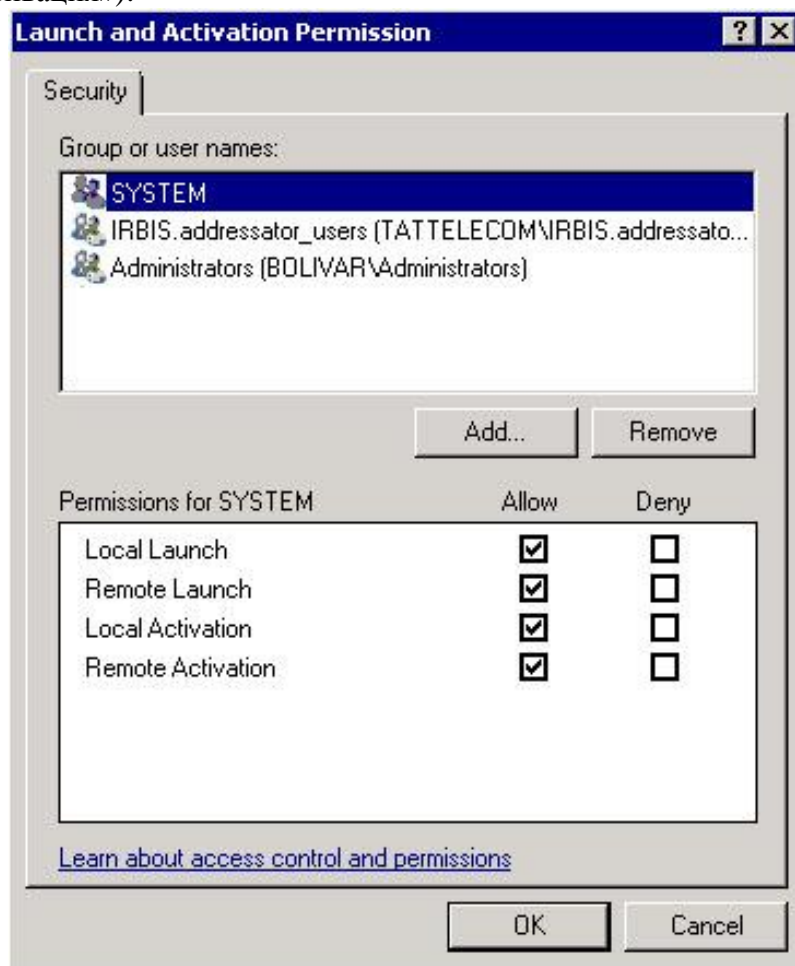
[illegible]

Launch and Activation Permission

?

Security

Group or user names:

SYSTEM

IRBIS.addressator_users (TATTELECOM\IRBIS.addressato...

Administrators (BOLIVAR\Administrators)

Add...

Remove

| Permissions for SYSTEM | Allow | Deny |
|---|---|---|
| Local Launch | ☑ | ☐ |
| Remote Launch | ☑ | ☐ |
| Local Activation | ☑ | ☐ |
| Remote Activation | ☑ | ☐ |

Learn about access control and permissions

OK

Cancel